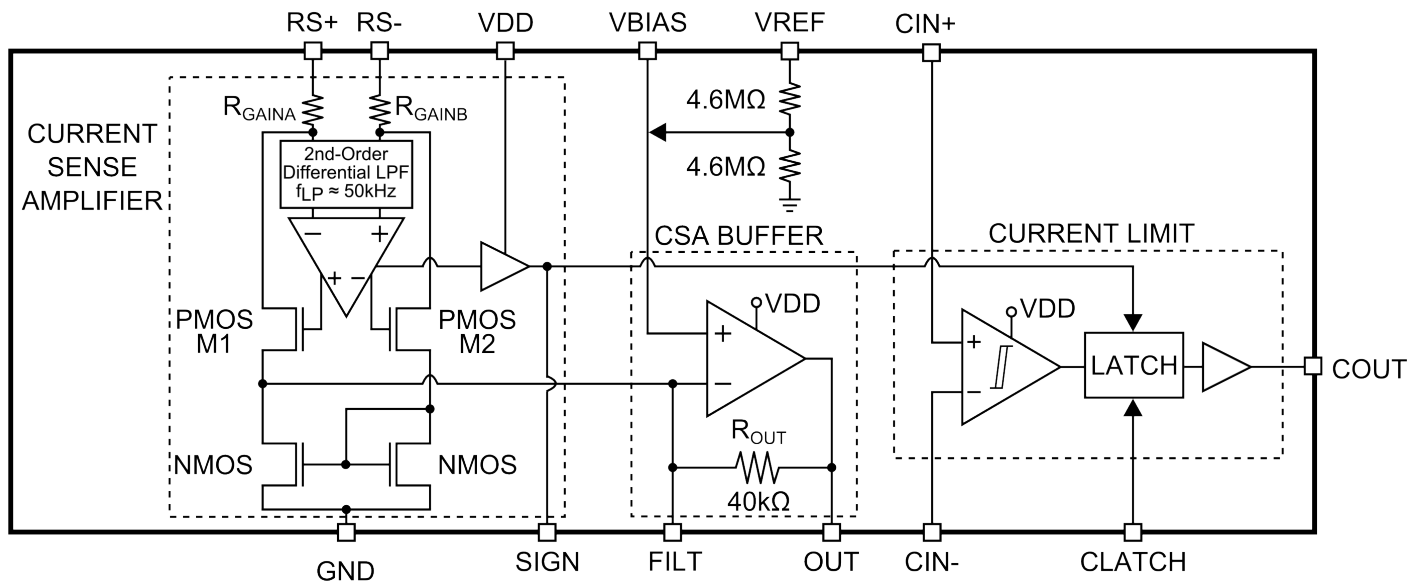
RS+ RS- VDD VBIAS VREF CIN+

CURRENT SENSE AMPLIFIER

$R_{GAINA}$ $R_{GAINB}$

2nd-Order Differential LPF $f_{LP} \approx 50kHz$

4.6MΩ

4.6MΩ

−
+

+ −

PMOS M1

PMOS M2

NMOS

NMOS

CSA BUFFER

VDD

+
−

$R_{OUT}$

40kΩ

CURRENT LIMIT

VDD

+
−

LATCH

COUT

GND SIGN FILT OUT CIN- CLATCH